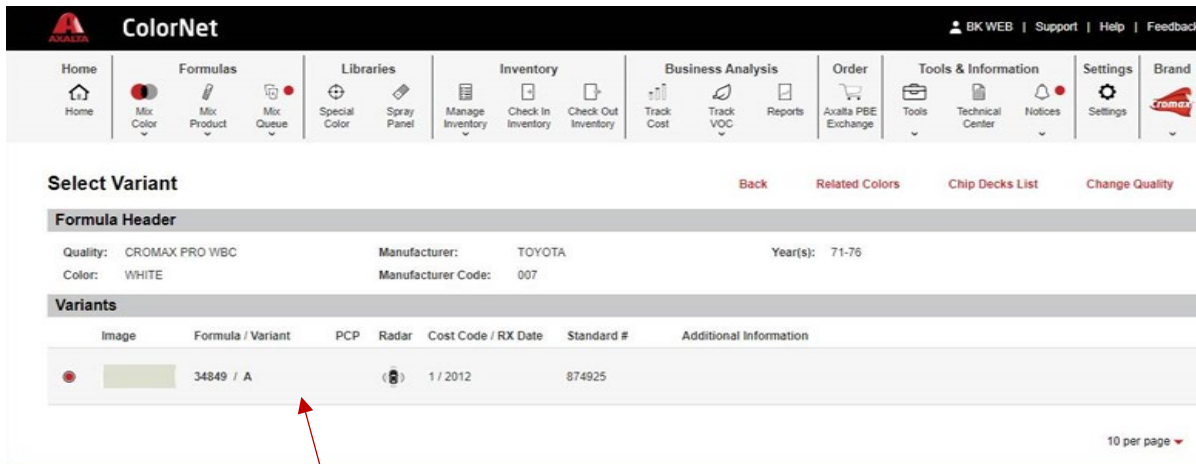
AXALTA ColorNet

BK WEB | Support | Help | Feedback

Home
Home

Formulas
Mix Color
Mix Product
Mix Queue

Libraries
Special Color
Spray Panel

Inventory
Manage Inventory
Check In Inventory
Check Out Inventory

Business Analysis
Track Cost
Track VOC
Reports

Order
Axalta PBE Exchange

Tools & Information
Tools
Technical Center
Notices

Settings
Settings

Brand
Cromax

Select Variant

Back Related Colors Chip Decks List Change Quality

Formula Header

Quality: CROMAX PRO WBC
Color: WHITE
Manufacturer: TOYOTA
Manufacturer Code: 007
Year(s): 71-76

Variants

| Image | Formula / Variant | PCP | Radar | Cost Code / RX Date | Standard # | Additional Information |
|---|---|---|---|---|---|---|
| | 34849 / A | | | 1 / 2012 | 874925 | |

10 per page